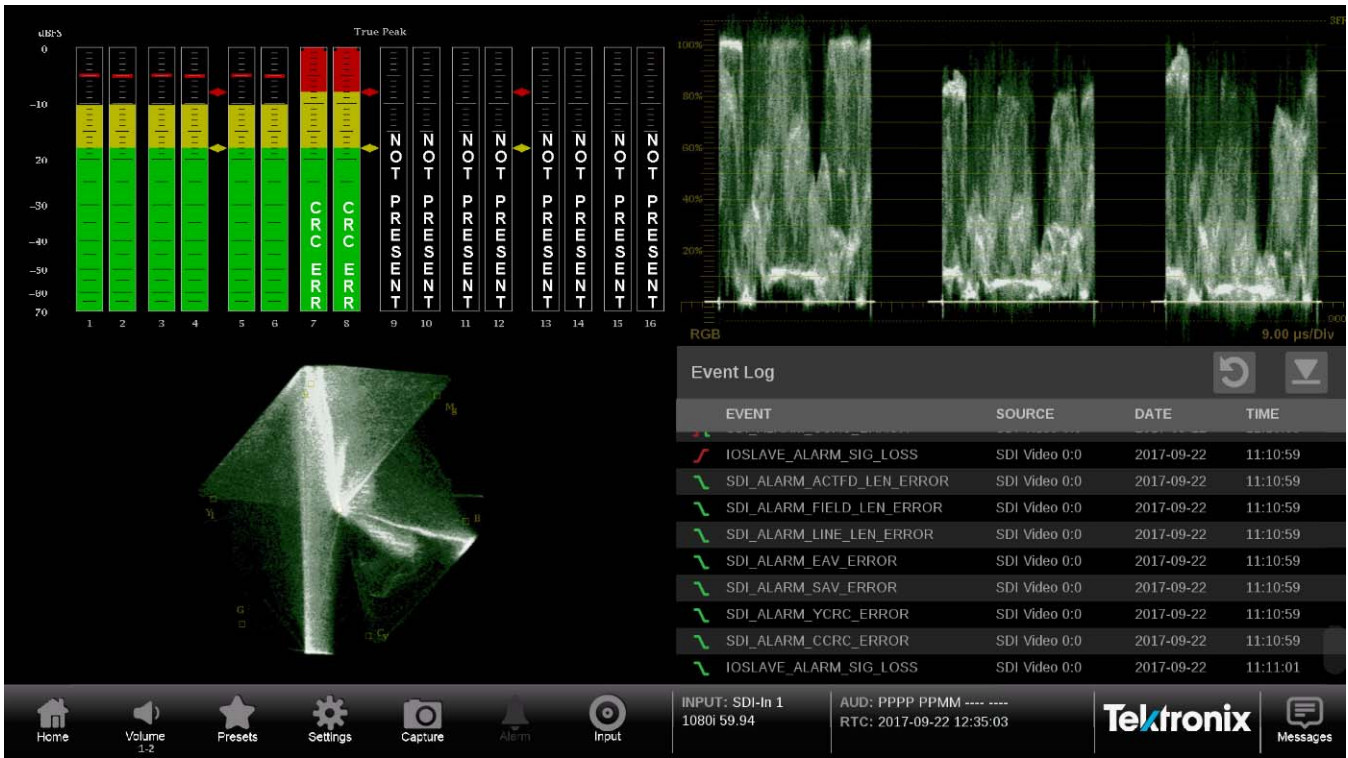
dBFS True Peak

0
-10
20
-30
-40
-50
-60
70

CRC ERR
CRC ERR
NOT PRESENT
NOT PRESENT
NOT PRESENT
NOT PRESENT
NOT PRESENT
NOT PRESENT
NOT PRESENT
NOT PRESENT

1 2 3 4 5 6 7 8 9 10 11 12 13 14 15 16

100%
80%
60%
40%
20%

RGB
9.00 µs/Div

Event Log

| EVENT | SOURCE | DATE | TIME |
|---|---|---|---|
| IOSLAVE_ALARM_SIG_LOSS | SDI Video 0:0 | 2017-09-22 | 11:10:59 |
| SDI_ALARM_ACTFD_LEN_ERROR | SDI Video 0:0 | 2017-09-22 | 11:10:59 |
| SDI_ALARM_FIELD_LEN_ERROR | SDI Video 0:0 | 2017-09-22 | 11:10:59 |
| SDI_ALARM_LINE_LEN_ERROR | SDI Video 0:0 | 2017-09-22 | 11:10:59 |
| SDI_ALARM_EAV_ERROR | SDI Video 0:0 | 2017-09-22 | 11:10:59 |
| SDI_ALARM_SAV_ERROR | SDI Video 0:0 | 2017-09-22 | 11:10:59 |
| SDI_ALARM_YCRC_ERROR | SDI Video 0:0 | 2017-09-22 | 11:10:59 |
| SDI_ALARM_CCRC_ERROR | SDI Video 0:0 | 2017-09-22 | 11:10:59 |
| IOSLAVE_ALARM_SIG_LOSS | SDI Video 0:0 | 2017-09-22 | 11:11:01 |

Home
Volume 1-2
Presets
Settings
Capture
Alarm
Input

INPUT: SDI-In 1
1080i 59.94
AUD: PPPP PPMM ---- ----
RTC: 2017-09-22 12:35:03

Tektronix
Messages